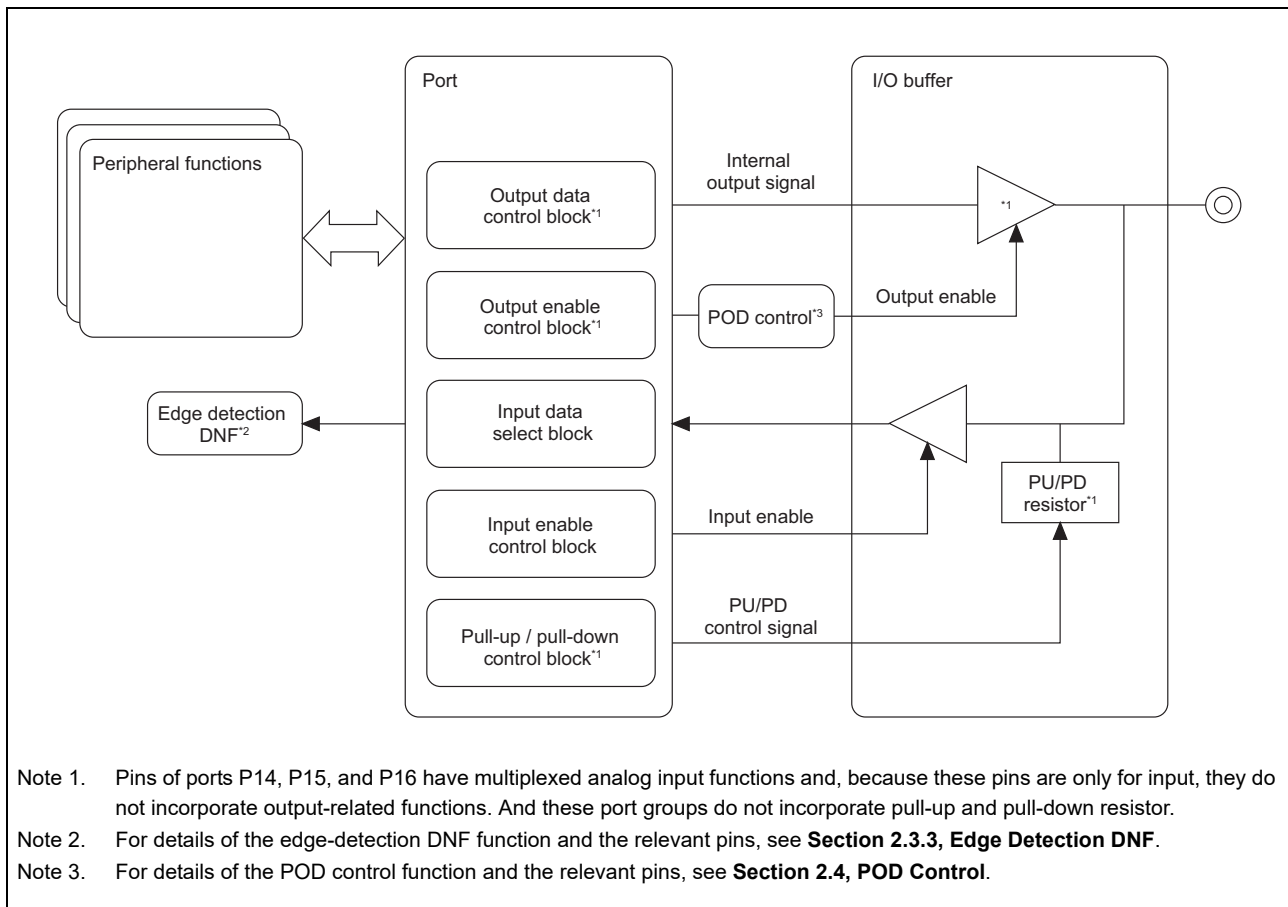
Port

I/O buffer

Peripheral functions

Output data control block$^{*1}$

Internal output signal

$^{*1}$

Output enable control block$^{*1}$

POD control$^{*3}$

Output enable

Edge detection DNF$^{*2}$

Input data select block

PU/PD resistor$^{*1}$

Input enable control block

Input enable

PU/PD control signal

Pull-up / pull-down control block$^{*1}$

Note 1. Pins of ports P14, P15, and P16 have multiplexed analog input functions and, because these pins are only for input, they do not incorporate output-related functions. And these port groups do not incorporate pull-up and pull-down resistor.

Note 2. For details of the edge-detection DNF function and the relevant pins, see **Section 2.3.3, Edge Detection DNF**.

Note 3. For details of the POD control function and the relevant pins, see **Section 2.4, POD Control**.